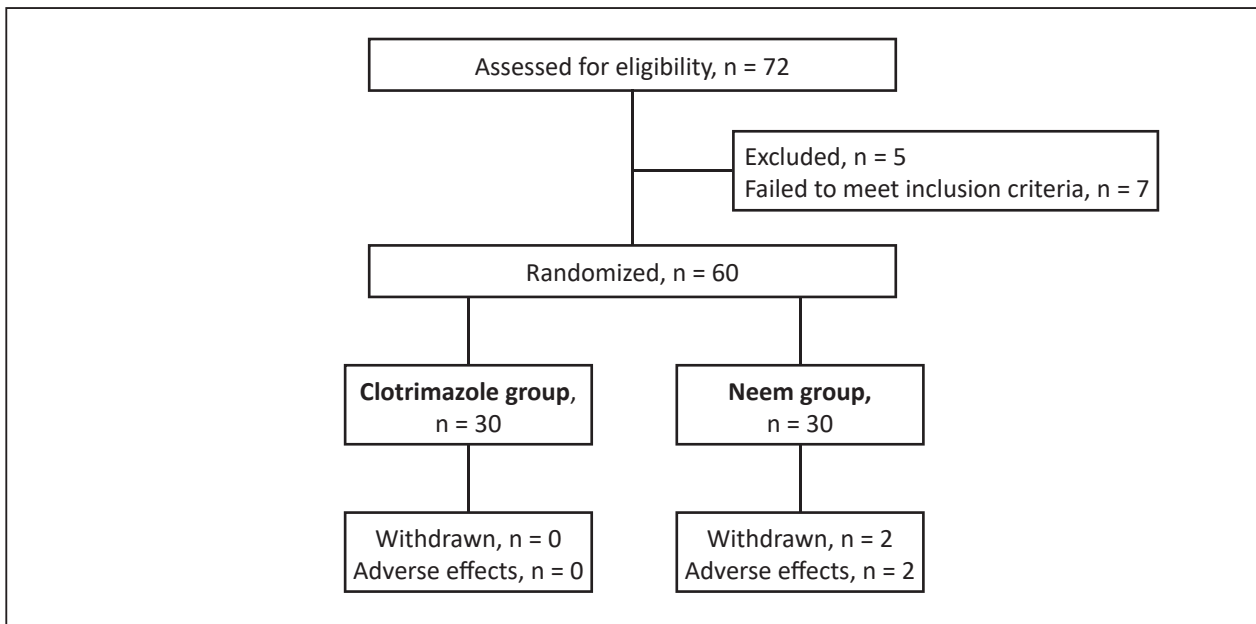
Assessed for eligibility, n = 72

Excluded, n = 5
Failed to meet inclusion criteria, n = 7

Randomized, n = 60

**Clotrimazole group**, n = 30

**Neem group,** n = 30

Withdrawn, n = 0
Adverse effects, n = 0

Withdrawn, n = 2
Adverse effects, n = 2